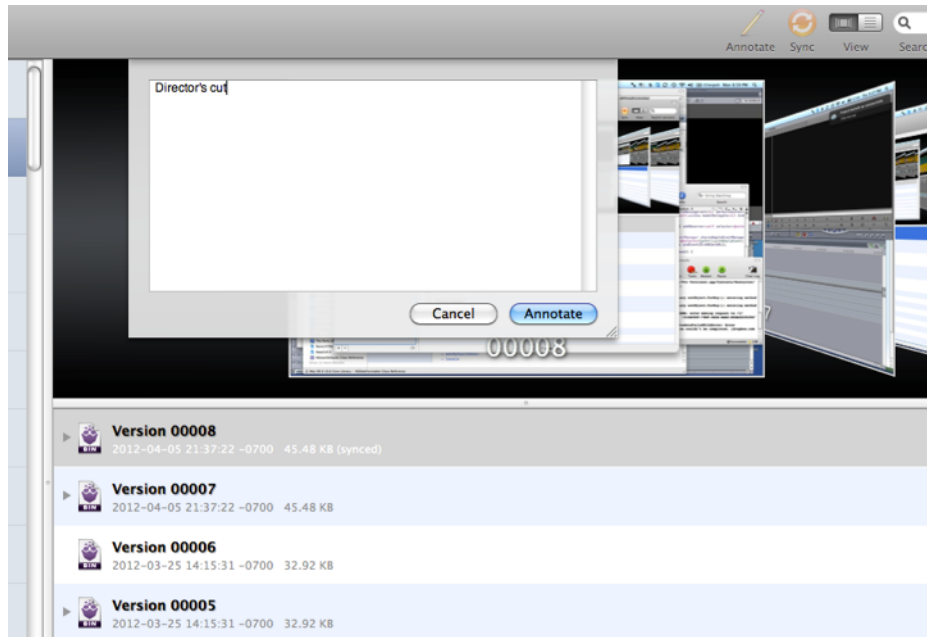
Annotate Sync View Searc

Director's cut

Cancel Annotate

00008

BIN Version 00008
2012-04-05 21:37:22 -0700 45.48 KB (synced)

BIN Version 00007
2012-04-05 21:37:22 -0700 45.48 KB

BIN Version 00006
2012-03-25 14:15:31 -0700 32.92 KB

BIN Version 00005
2012-03-25 14:15:31 -0700 32.92 KB